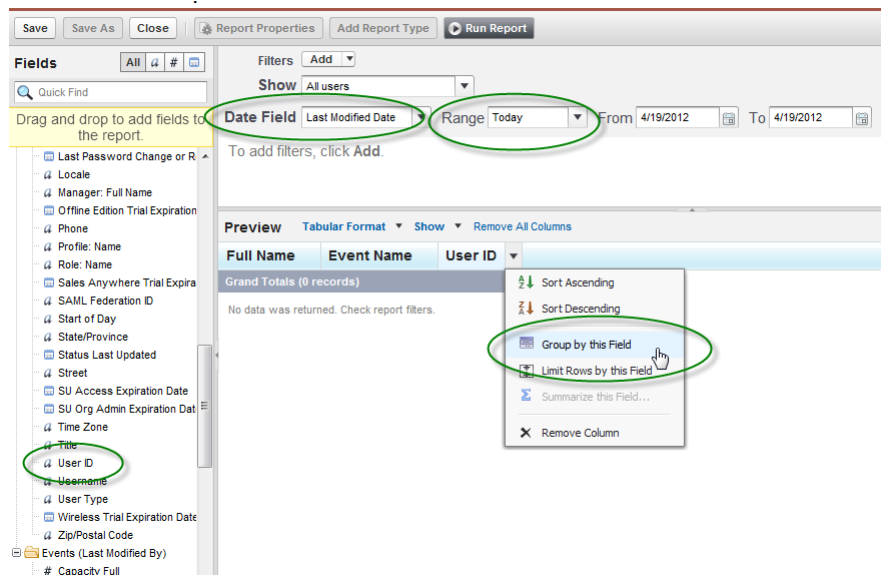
Save Save As Close Report Properties Add Report Type Run Report

Fields All # Quick Find

Drag and drop to add fields to the report.

Last Password Change or R
Locale
Manager: Full Name
Offline Edition Trial Expiration
Phone
Profile: Name
Role: Name
Sales Anywhere Trial Expira
SAML Federation ID
Start of Day
State/Province
Status Last Updated
Street
SU Access Expiration Date
SU Org Admin Expiration Dat
Time Zone
Title
User ID
Username
User Type
Wireless Trial Expiration Date
Zip/Postal Code
Events (Last Modified By)
# Capacity Full

Filters Add
Show All users
Date Field Last Modified Date Range Today From 4/19/2012 To 4/19/2012
To add filters, click Add.

Preview Tabular Format Show Remove All Columns

| Full Name | Event Name | User ID |
|---|---|---|
| Grand Totals (0 records) | | |

No data was returned. Check report filters.

Sort Ascending
Sort Descending
Group by this Field
Limit Rows by this Field
Summarize this Field...
Remove Column